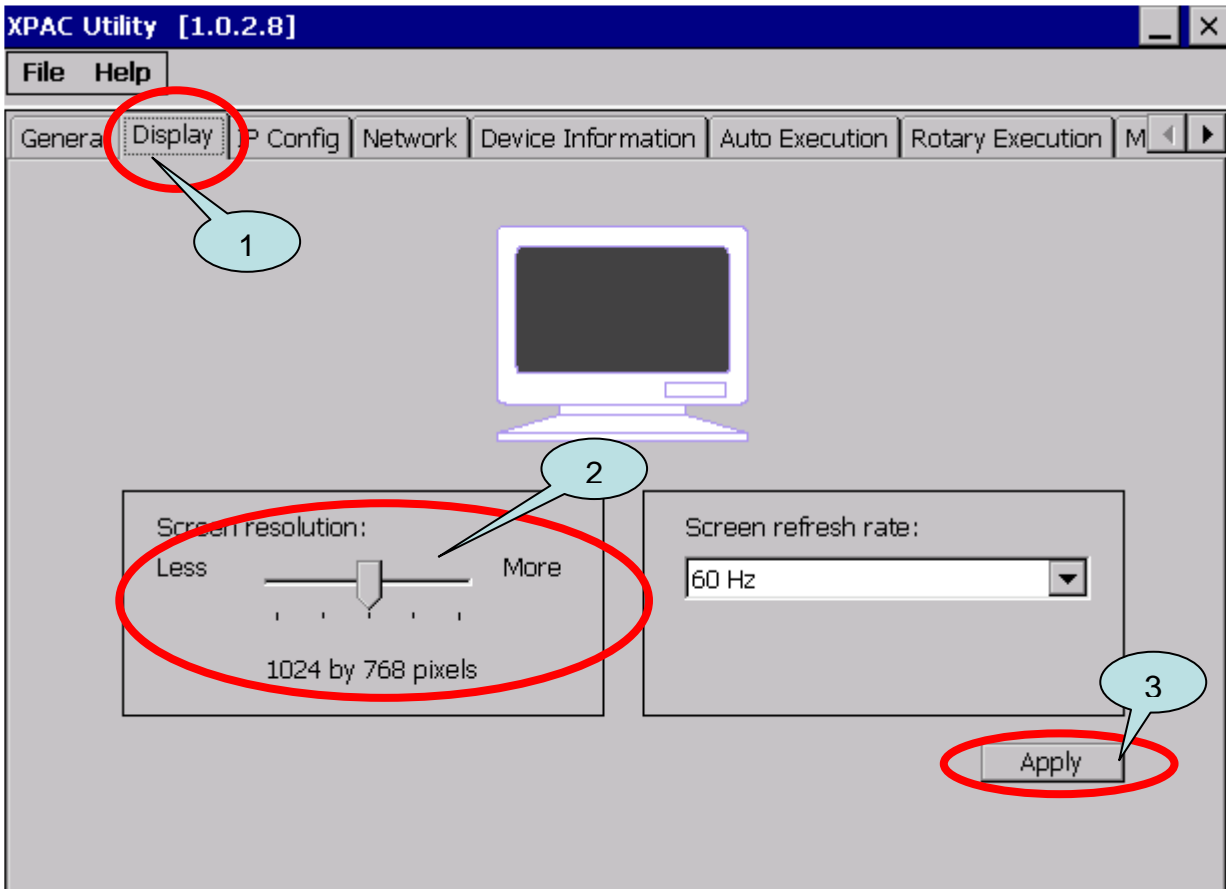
XPAC Utility [1.0.2.8]

File Help

Genera Display P Config Network Device Information Auto Execution Rotary Execution M

1

2

Screen resolution:

Less More

1024 by 768 pixels

Screen refresh rate:

60 Hz

3

Apply